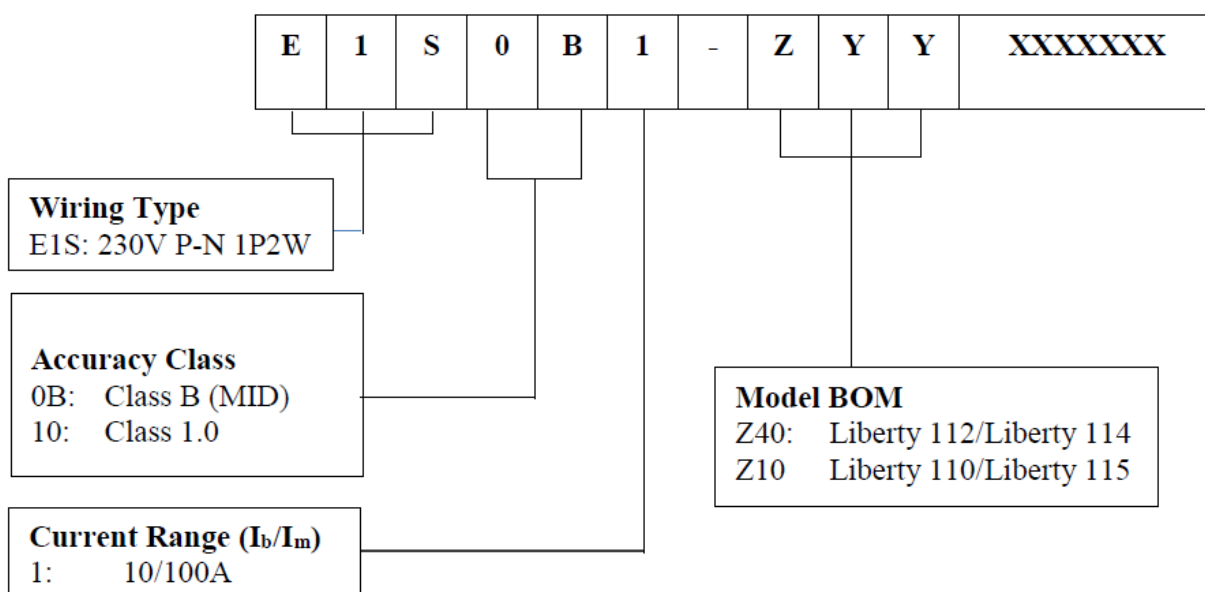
| E | 1 | S | 0 | B | 1 | - | Z | Y | Y | XXXXXXX |
|---|---|---|---|---|---|---|---|---|---|---|

**Wiring Type**
E1S: 230V P-N 1P2W

**Accuracy Class**
0B: Class B (MID)
10: Class 1.0

**Model BOM**
Z40: Liberty 112/Liberty 114
Z10 Liberty 110/Liberty 115

**Current Range ($I_b/I_m$)**
1: 10/100A